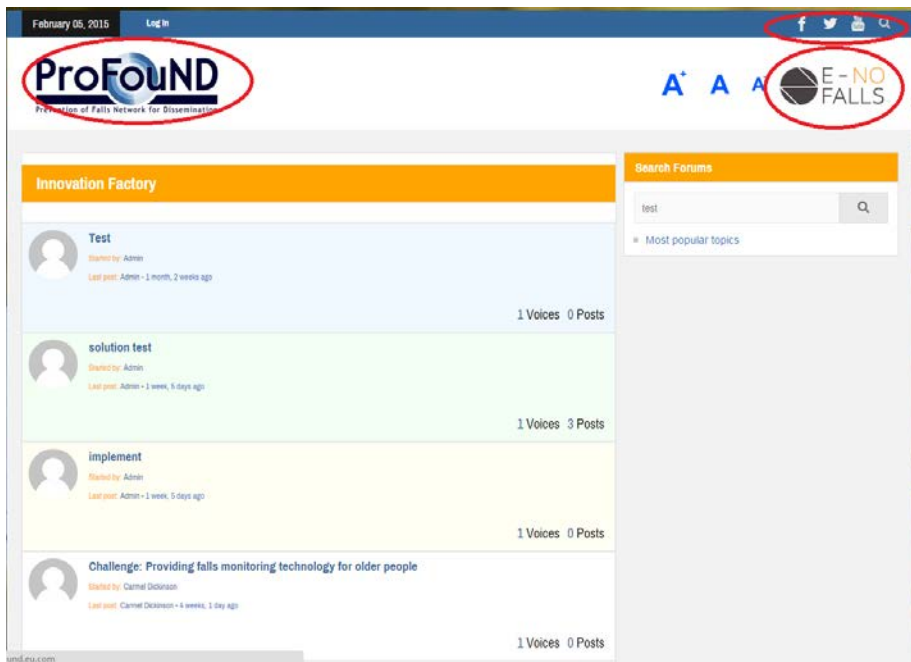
February 05, 2015 Log In

ProFouND
Prevention of Falls Network for Dissemination

A+ A A

E-NO FALLS

Innovation Factory

Test
Started by: Admin
Last post: Admin - 1 month, 2 weeks ago
1 Voices 0 Posts

solution test
Started by: Admin
Last post: Admin - 1 week, 6 days ago
1 Voices 3 Posts

implement
Started by: Admin
Last post: Admin - 1 week, 5 days ago
1 Voices 0 Posts

Challenge: Providing falls monitoring technology for older people
Started by: Carmel Dickinson
Last post: Carmel Dickinson - 4 weeks, 1 day ago
1 Voices 0 Posts

Search Forums
test
Most popular topics

und.eu.com